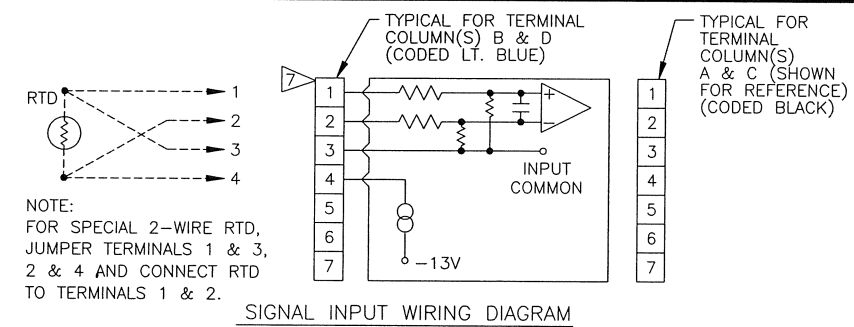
RTD

1
2
3
4

NOTE:
FOR SPECIAL 2–WIRE RTD, JUMPER TERMINALS 1 & 3, 2 & 4 AND CONNECT RTD TO TERMINALS 1 & 2.

TYPICAL FOR TERMINAL COLUMN(S) B & D (CODED LT. BLUE)

7

1
2
3
4
5
6
7

+
−

INPUT COMMON

−13V

TYPICAL FOR TERMINAL COLUMN(S) A & C (SHOWN FOR REFERENCE) (CODED BLACK)

1
2
3
4
5
6
7

SIGNAL INPUT WIRING DIAGRAM